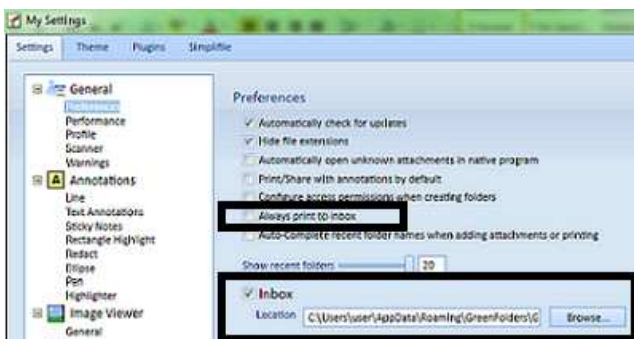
My Settings

Settings Theme Plugins Simplifile

General
Preferences
Performance
Profile
Scanner
Warnings
Annotations
Line
Text Annotations
Sticky Notes
Rectangle Highlight
Redact
Ellipse
Pen
Highlighter
Image Viewer
General

Preferences

Automatically check for updates
Hide file extensions
Automatically open unknown attachments in native program
Print/Share with annotations by default
Configure access permissions when creating folders
Always print to inbox
Auto-Complete recent folder names when adding attachments or printing

Show recent folders 20

Inbox
Location C:\Users\user\AppData\Roaming\GreenFolders\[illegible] Browse...